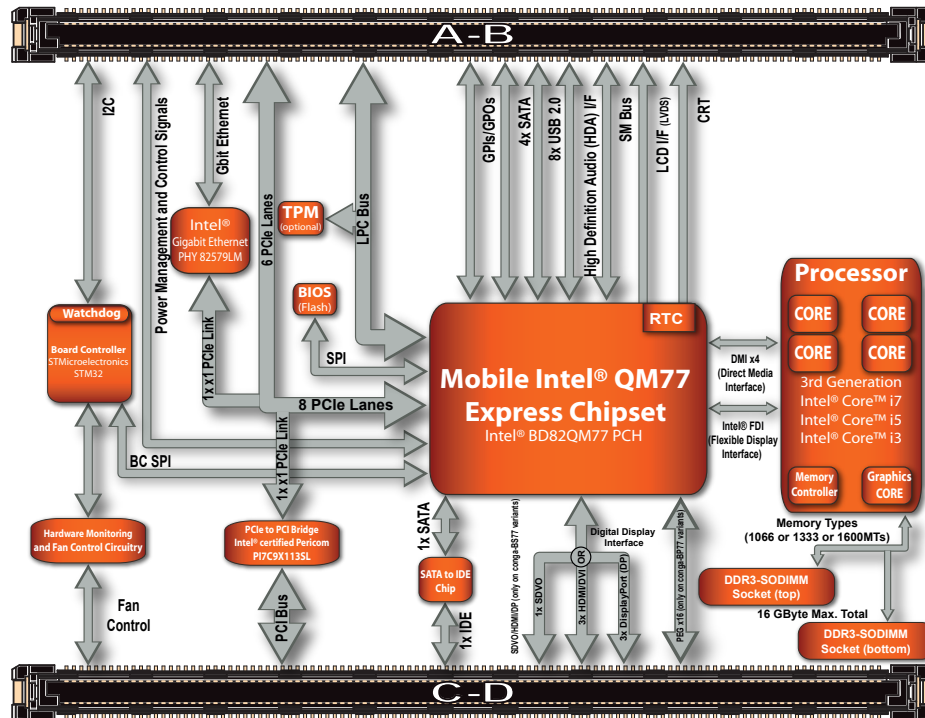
A-B

I2C

Power Management and Control Signals

Gbit Ethernet

6 PCIe Lanes

LPC Bus

GPIs/GPOs

4x SATA

8x USB 2.0

High Definition Audio (HDA) I/F

SM Bus

LCD I/F (LVDS)

CRT

TPM
(optional)

Intel®
Gigabit Ethernet
PHY 82579LM

BIOS
(Flash)

Watchdog

Board Controller
STMicroelectronics
STM32

1x x1 PCIe Link

SPI

8 PCIe Lanes

RTC

Mobile Intel® QM77
Express Chipset
Intel® BD82QM77 PCH

DMI x4
(Direct Media
Interface)

Intel® FDI
(Flexible Display
Interface)

Processor

CORE
CORE
CORE
CORE

3rd Generation
Intel® Core™ i7
Intel® Core™ i5
Intel® Core™ i3

Memory
Controller

Graphics
CORE

BC SPI

1x x1 PCIe Link

Hardware Monitoring
and Fan Control Circuitry

PCIe to PCI Bridge
Intel® certified Pericom
PI7C9X113SL

1x SATA

SATA to IDE
Chip

Digital Display
Interface

OR

SDVO/HDMI/DP (only on conga-BS77 variants)

1x SDVO

3x HDMI/DVI

3x DisplayPort (DP)

PEG x16 (only on conga-BP77 variants)

Memory Types
(1066 or 1333 or 1600MTs)

DDR3-SODIMM
Socket (top)

16 GByte Max. Total

DDR3-SODIMM
Socket (bottom)

Fan
Control

PCI Bus

1x IDE

C-D